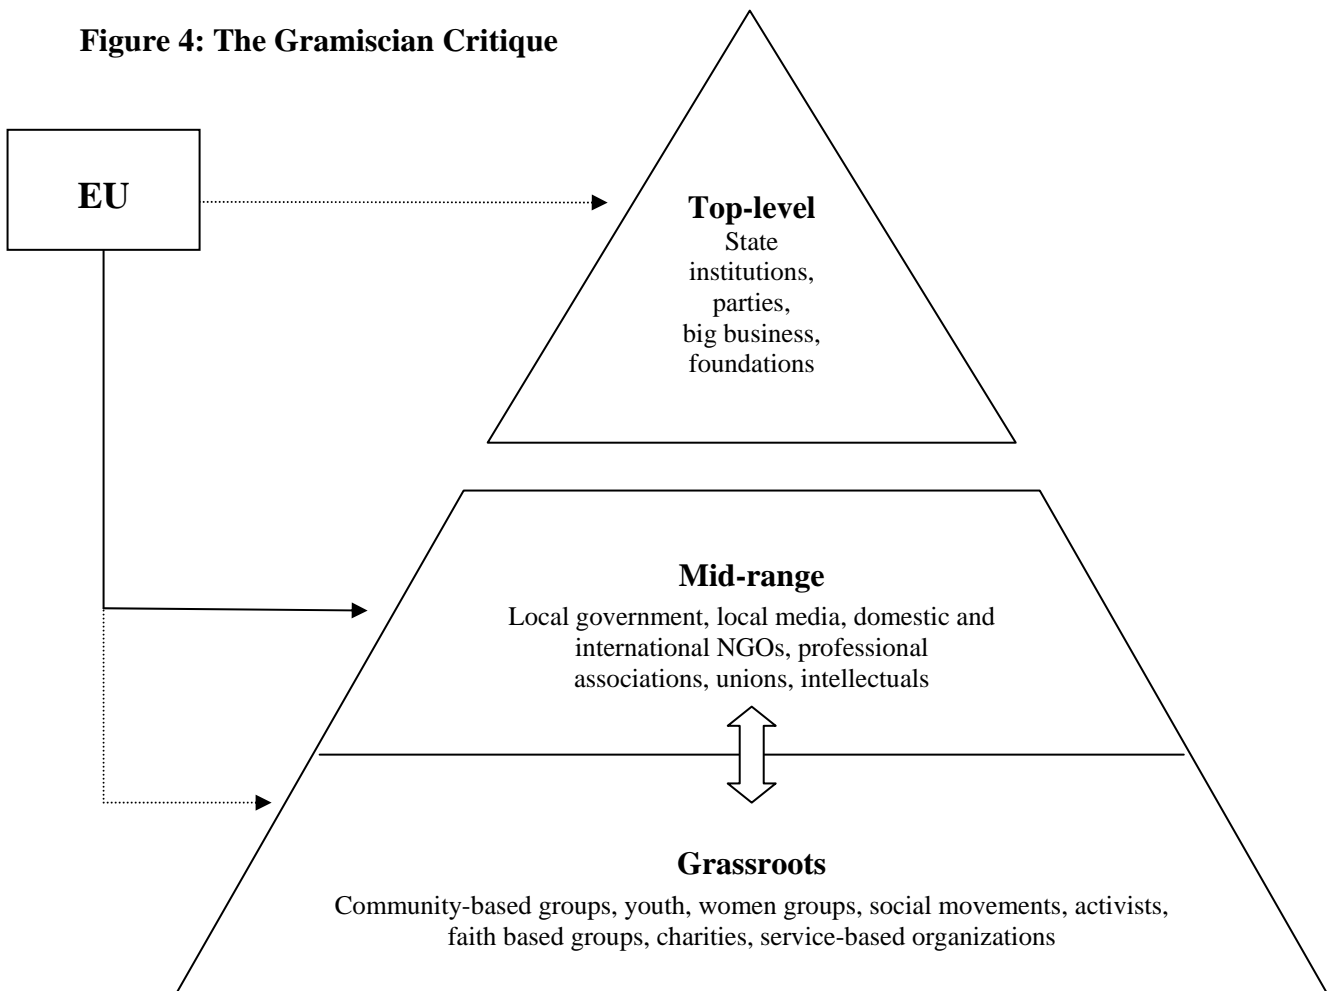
**Figure 4: The Gramiscian Critique**

EU

**Top-level**
State institutions, parties, big business, foundations

**Mid-range**
Local government, local media, domestic and international NGOs, professional associations, unions, intellectuals

**Grassroots**
Community-based groups, youth, women groups, social movements, activists, faith based groups, charities, service-based organizations